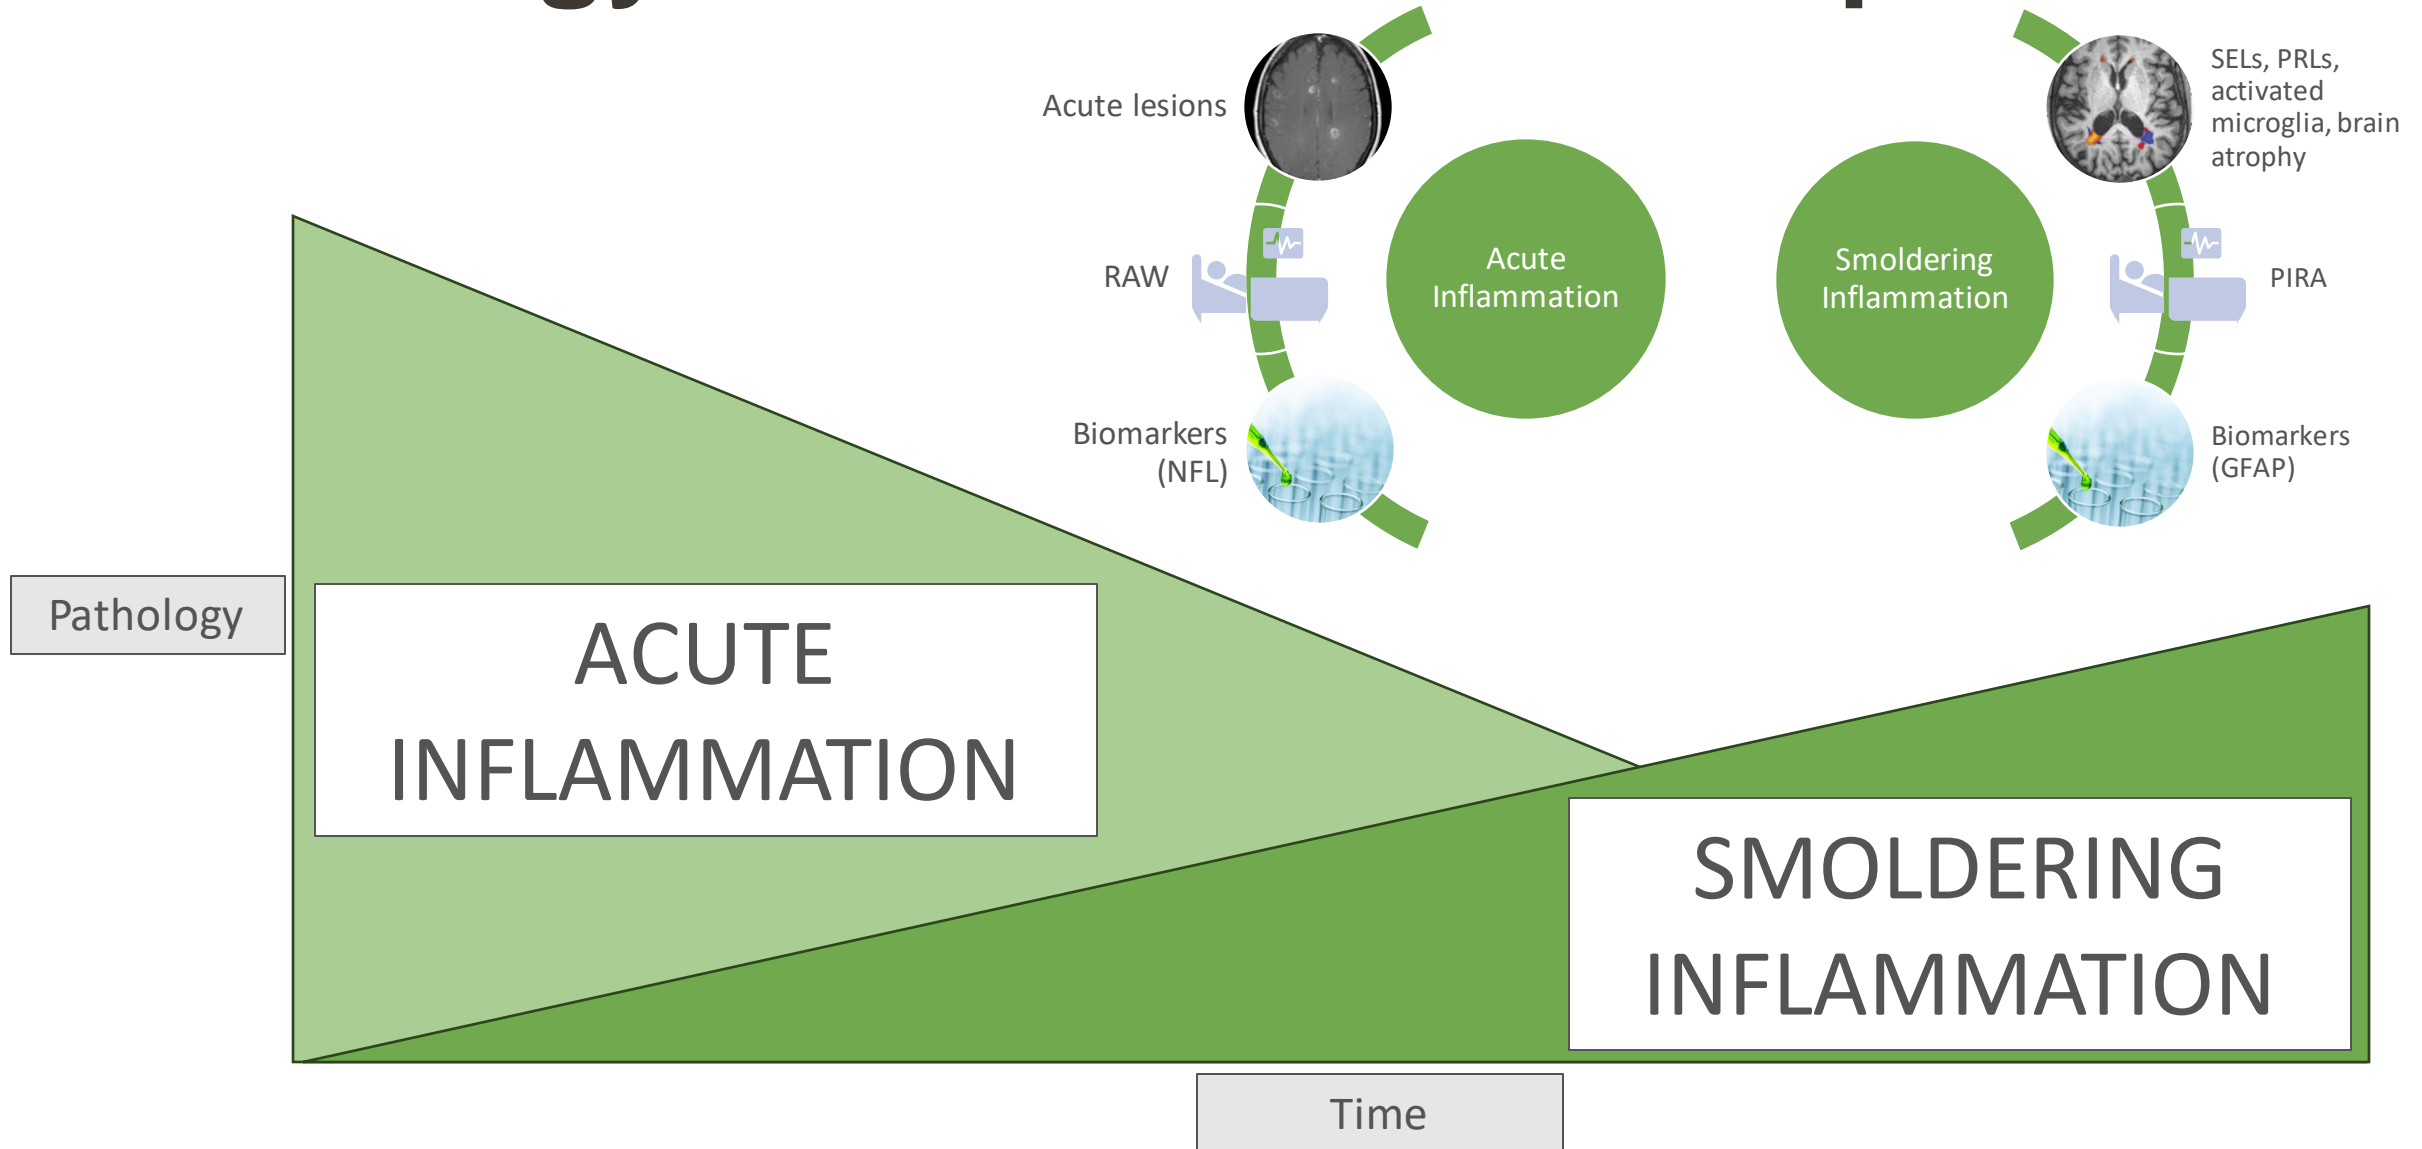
Acute lesions

RAW

Biomarkers (NFL)

Acute Inflammation

Smoldering Inflammation

SELs, PRLs, activated microglia, brain atrophy

PIRA

Biomarkers (GFAP)

Pathology

ACUTE INFLAMMATION

SMOLDERING INFLAMMATION

Time